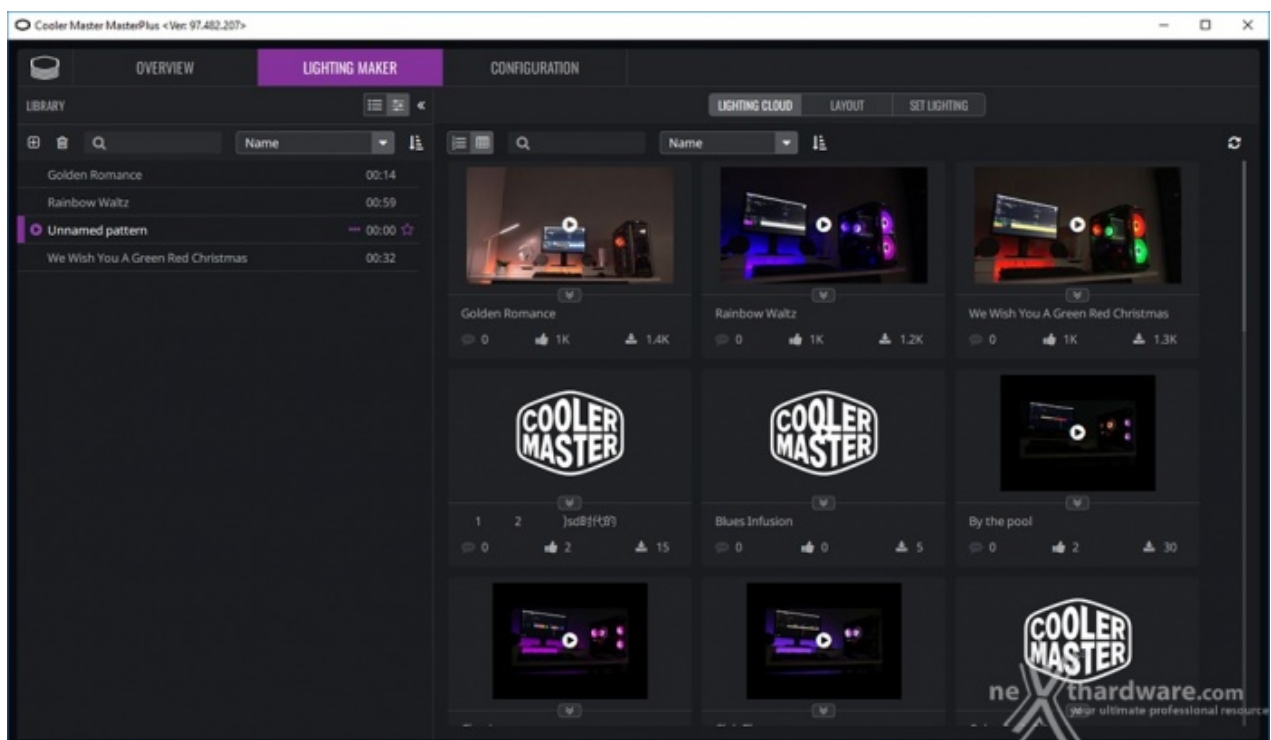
Cooler Master MasterPlus <Ver: 97.482.207>

OVERVIEW
LIGHTING MAKER
CONFIGURATION

LIBRARY

Name

Golden Romance 00:14
Rainbow Waltz 00:59
Unnamed pattern 00:00
We Wish You A Green Red Christmas 00:32

LIGHTING CLOUD
LAYOUT
SET LIGHTING

Name

Golden Romance
0 1K 1.4K

Rainbow Waltz
0 1K 1.2K

We Wish You A Green Red Christmas
0 1K 1.3K

COOLER MASTER
1 2 )sd时代的
0 2 15

COOLER MASTER
Blues Infusion
0 0 5

By the pool
0 2 30

COOLER MASTER

nexthardware.com
your ultimate professional resource